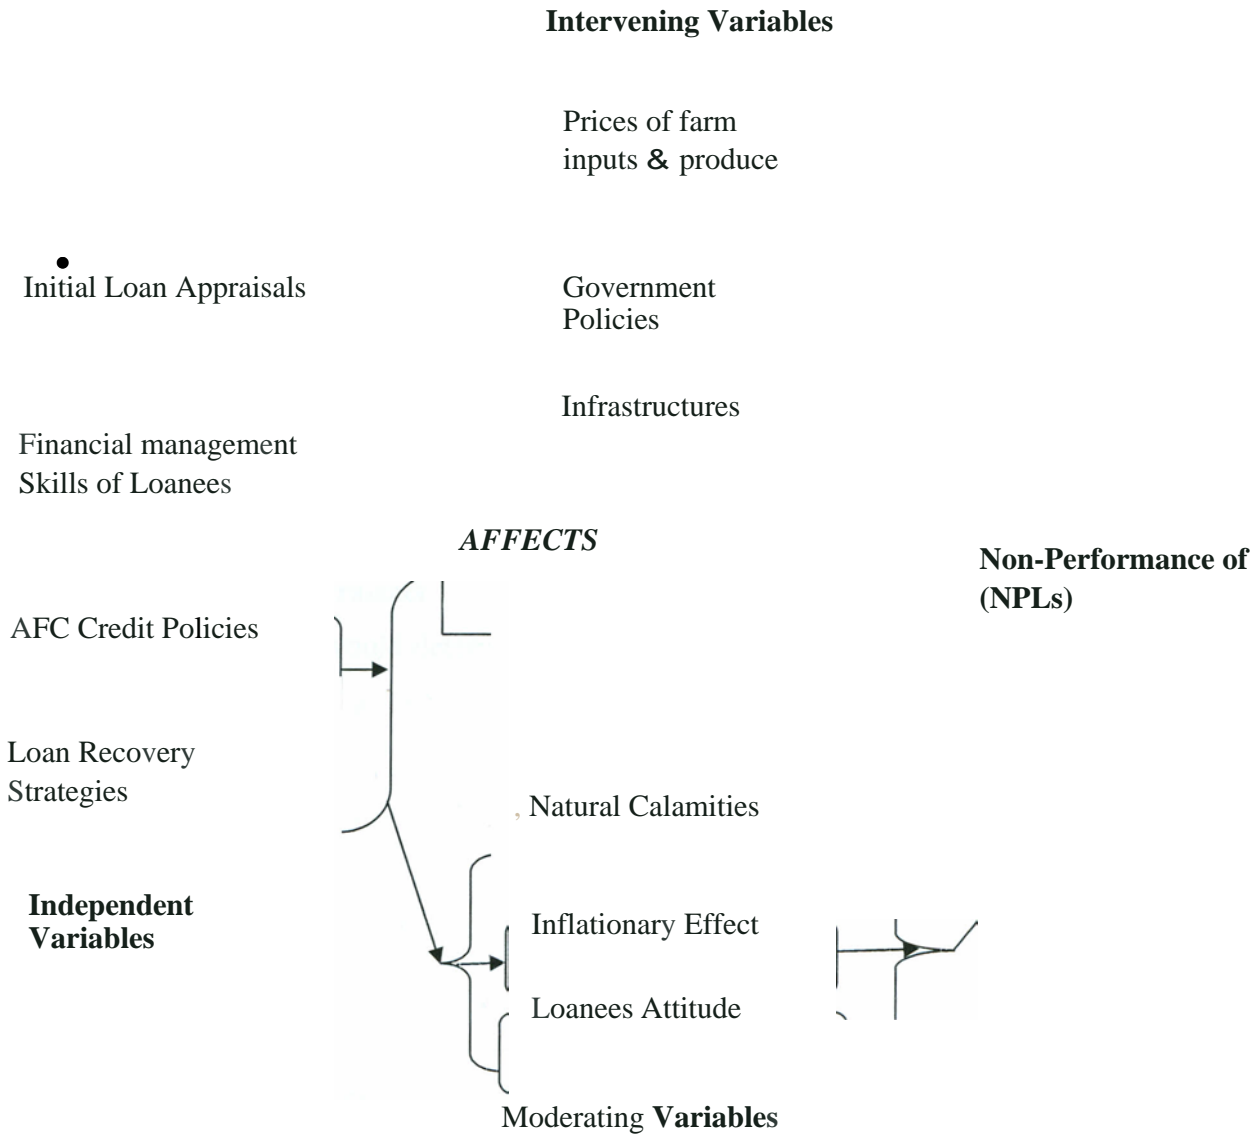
Intervening Variables

Prices of farm inputs & produce

Initial Loan Appraisals

Government Policies

Infrastructures

Financial management Skills of Loanees

AFFECTS

Non-Performance of (NPLs)

AFC Credit Policies

Loan Recovery Strategies

Natural Calamities

Independent Variables

Inflationary Effect

Loanees Attitude

Moderating Variables